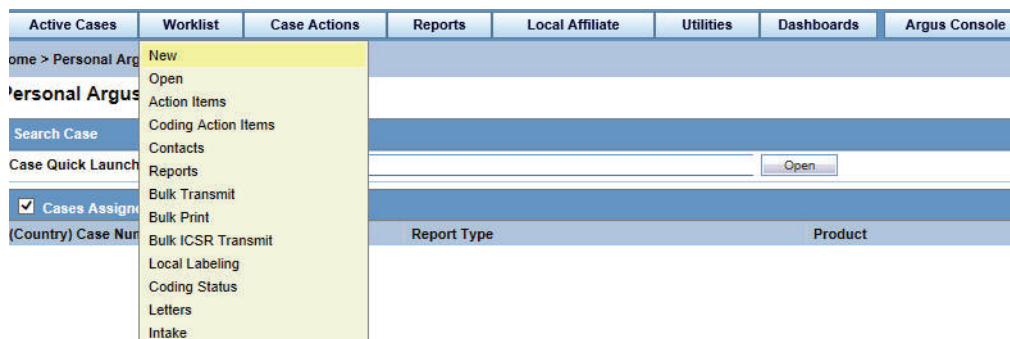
Active Cases | Worklist | Case Actions | Reports | Local Affiliate | Utilities | Dashboards | Argus Console

ome > Personal Arg

Personal Argus

Search Case

Case Quick Launch

Open

Cases Assign

(Country) Case Nur

Report Type

Product

New
Open
Action Items
Coding Action Items
Contacts
Reports
Bulk Transmit
Bulk Print
Bulk ICSR Transmit
Local Labeling
Coding Status
Letters
Intake